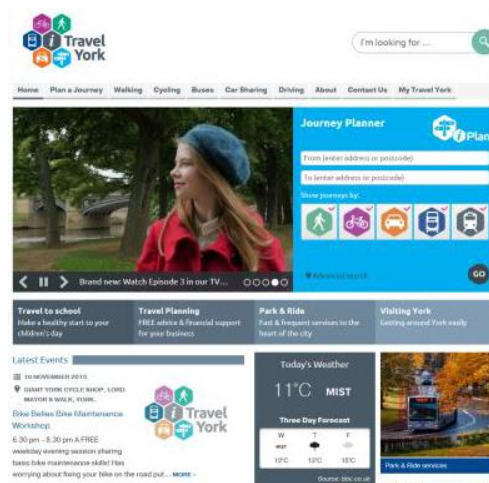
i Travel York

I'm looking for ...

Home | Plan a Journey | Walking | Cycling | Buses | Car Sharing | Driving | About | Contact Us | My Travel York

Brand new: Watch Episode 3 in our TV...

Journey Planner

i Plan

From (enter address or postcode)

To (enter address or postcode)

Show journeys by:

Advanced search

GO

Travel to school
Make a healthy start to your children's day

Travel Planning
FREE advice & financial support for your business

Park & Ride
Fast & frequent services to the heart of the city

Visiting York
Getting around York easily

Latest Events

10 NOVEMBER 2015

GIANT YORK CYCLE SHOP, LORD MAYOR'S WALK, YORK.

Bike Belles Bike Maintenance Workshop

6.30 pm – 8.30 pm A FREE weekday evening session sharing basic bike maintenance skills! Has worrying about fixing your bike on the road put... MORE »

i Travel York

Today's Weather

11°C MIST

Three Day Forecast

| W | T | F |
|---|---|---|
| MIST | | |
| 12°C | 12°C | 15°C |

Source: bbc.co.uk

Park & Ride services